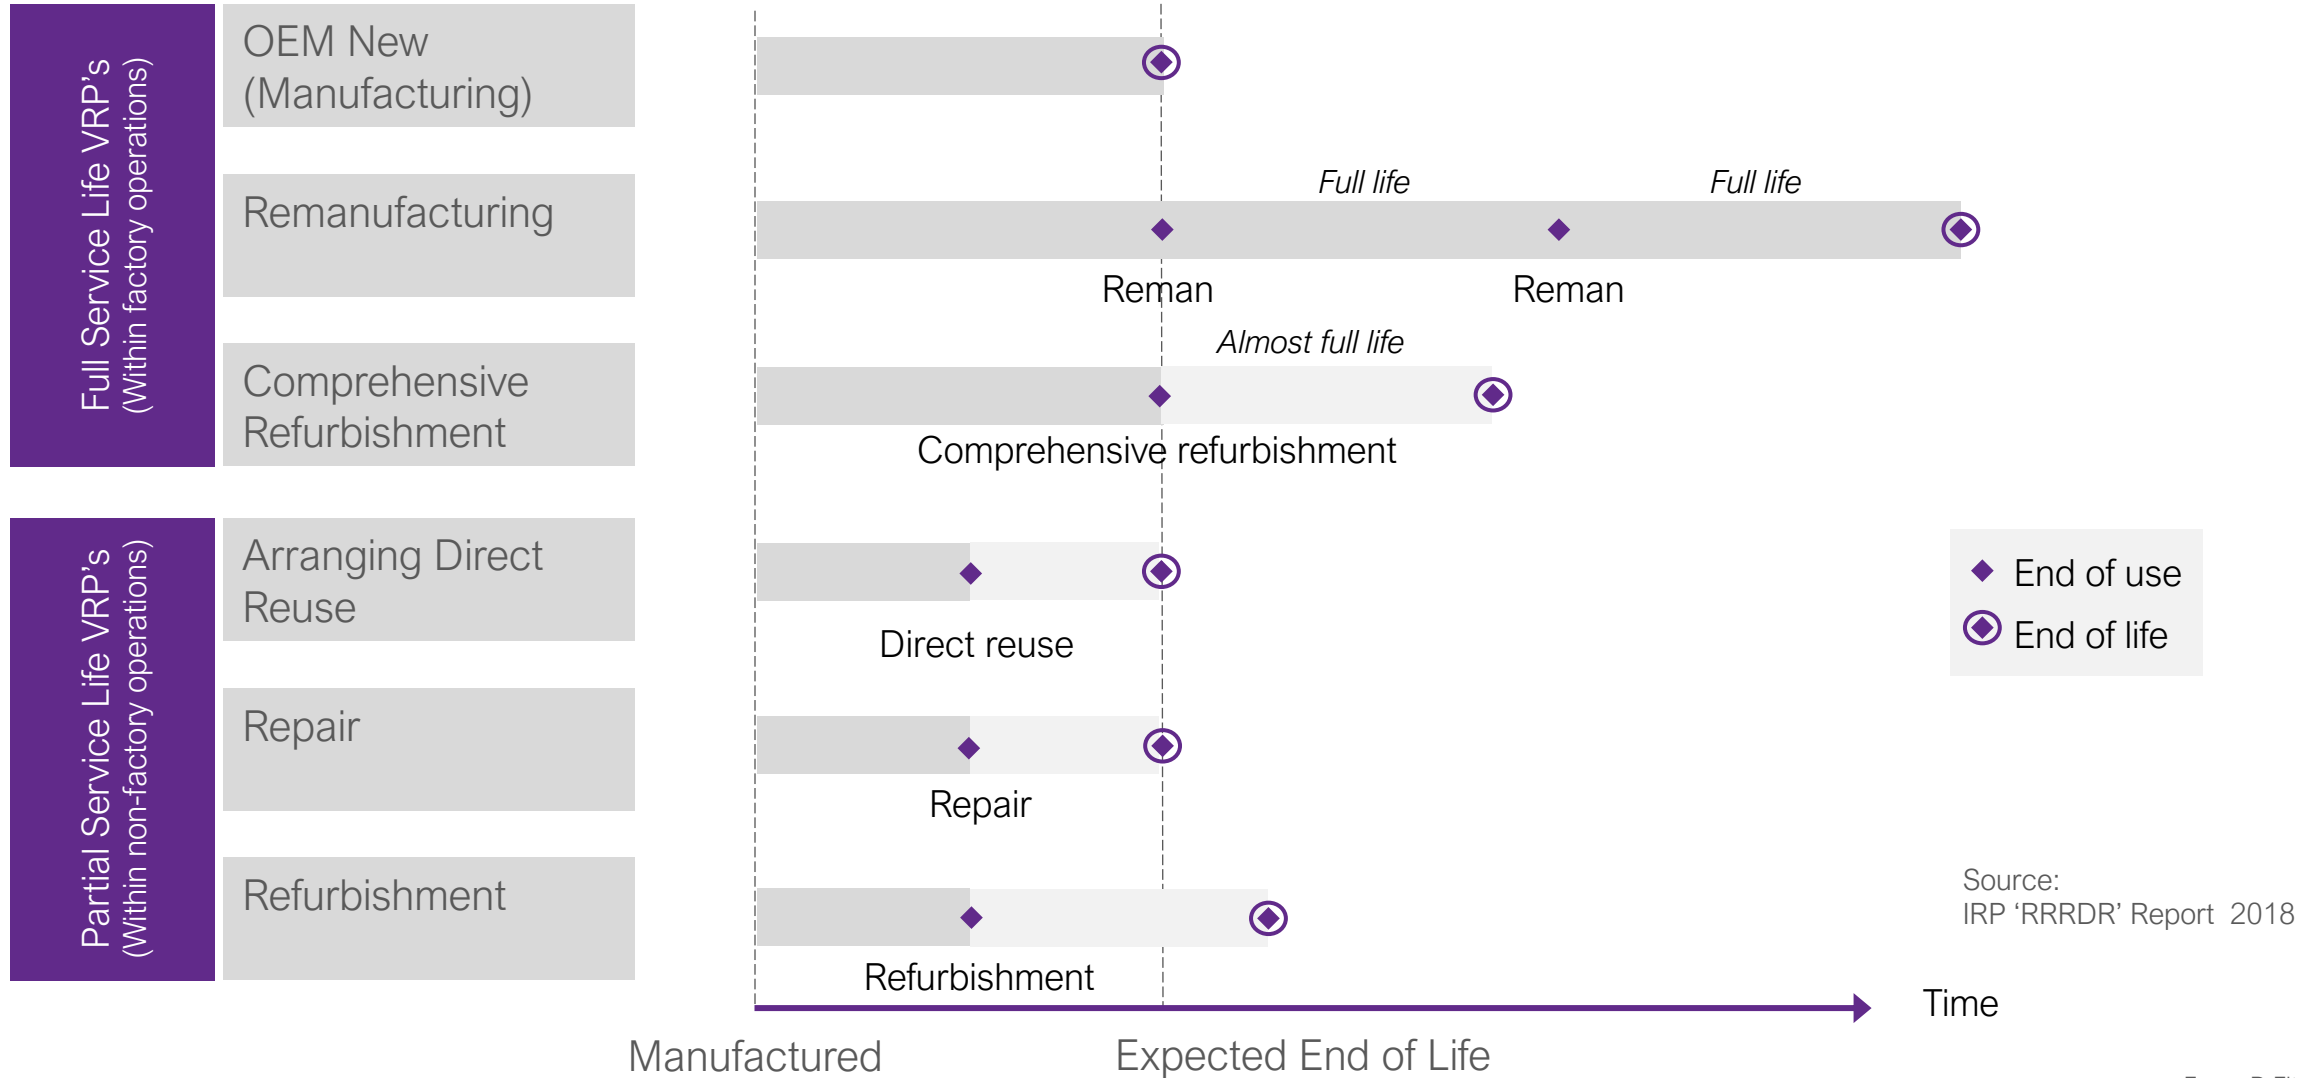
Full Service Life VRP's
(Within factory operations)

OEM New
(Manufacturing)

Remanufacturing

Comprehensive Refurbishment

Partial Service Life VRP's
(Within non-factory operations)

Arranging Direct Reuse

Repair

Refurbishment

Full life

Full life

Reman

Reman

Almost full life

Comprehensive refurbishment

Direct reuse

Repair

Refurbishment

End of use

End of life

Source:
IRP 'RRRDR' Report 2018

Time

Manufactured

Expected End of Life